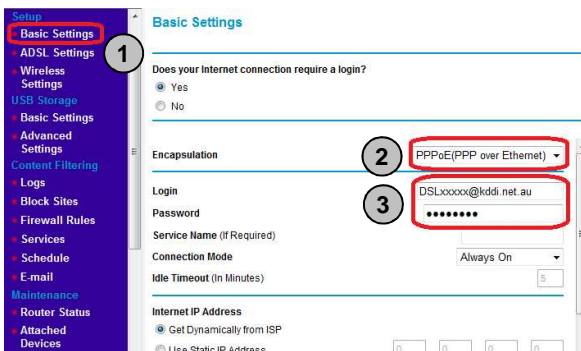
Setup
Basic Settings
ADSL Settings
Wireless Settings
USB Storage
Basic Settings
Advanced Settings
Content Filtering
Logs
Block Sites
Firewall Rules
Services
Schedule
E-mail
Maintenance
Router Status
Attached Devices

1

Basic Settings

Does your Internet connection require a login?
Yes
No

Encapsulation
2
PPPoE(PPP over Ethernet)

Login
3
DSLxxxxx@kddi.net.au
Password
••••••••
Service Name (If Required)
Connection Mode
Always On
Idle Timeout (In Minutes)
5

Internet IP Address
Get Dynamically from ISP
Use Static IP Address